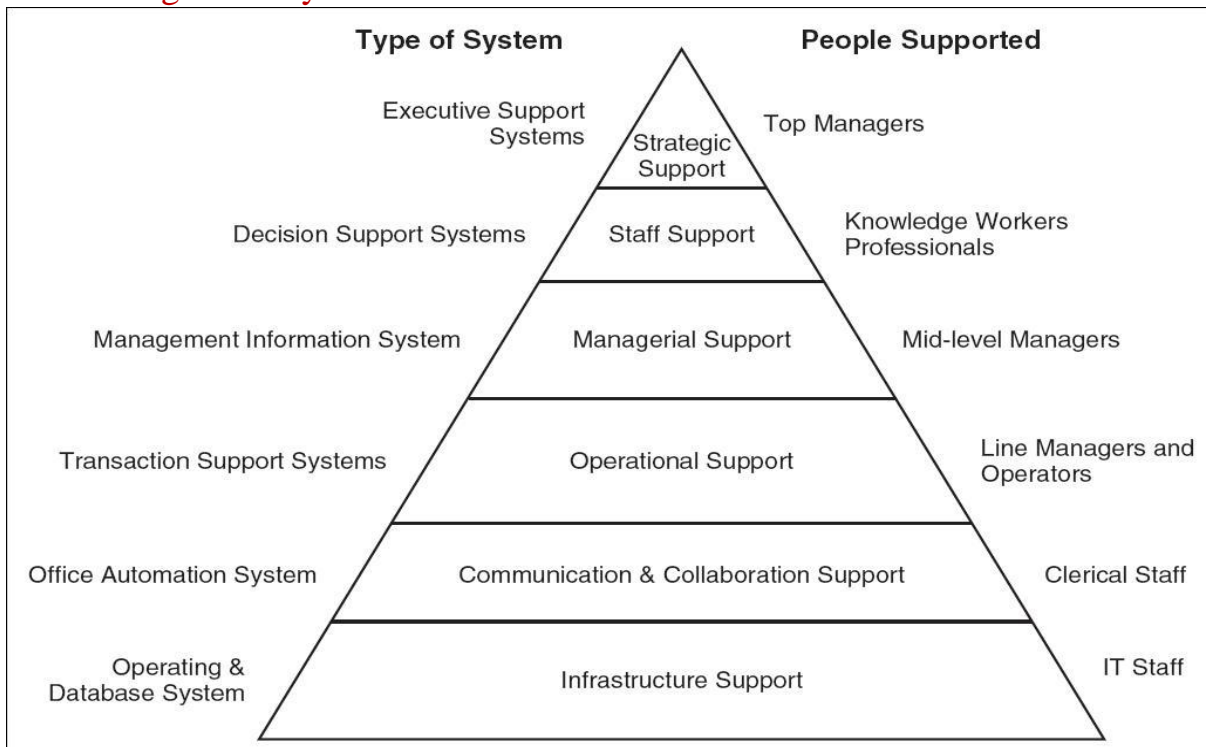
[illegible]

Type of System

People Supported

Executive Support Systems

Strategic Support

Top Managers

Decision Support Systems

Staff Support

Knowledge Workers Professionals

Management Information System

Managerial Support

Mid-level Managers

Transaction Support Systems

Operational Support

Line Managers and Operators

Office Automation System

Communication & Collaboration Support

Clerical Staff

Operating & Database System

Infrastructure Support

IT Staff